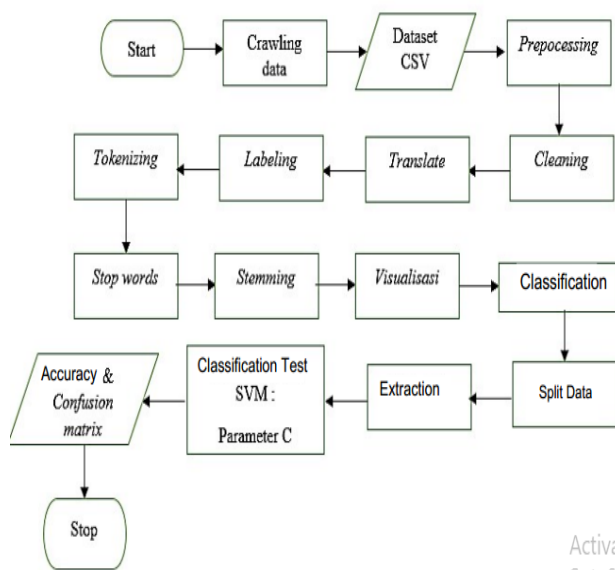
Start

Crawling data

Dataset CSV

Prepocessing

Cleaning

Translate

Labeling

Tokenizing

Stop words

Stemming

Visualisasi

Classification

Split Data

Extraction

Classification Test SVM : Parameter C

Accuracy & Confusion matrix

Stop

Activa